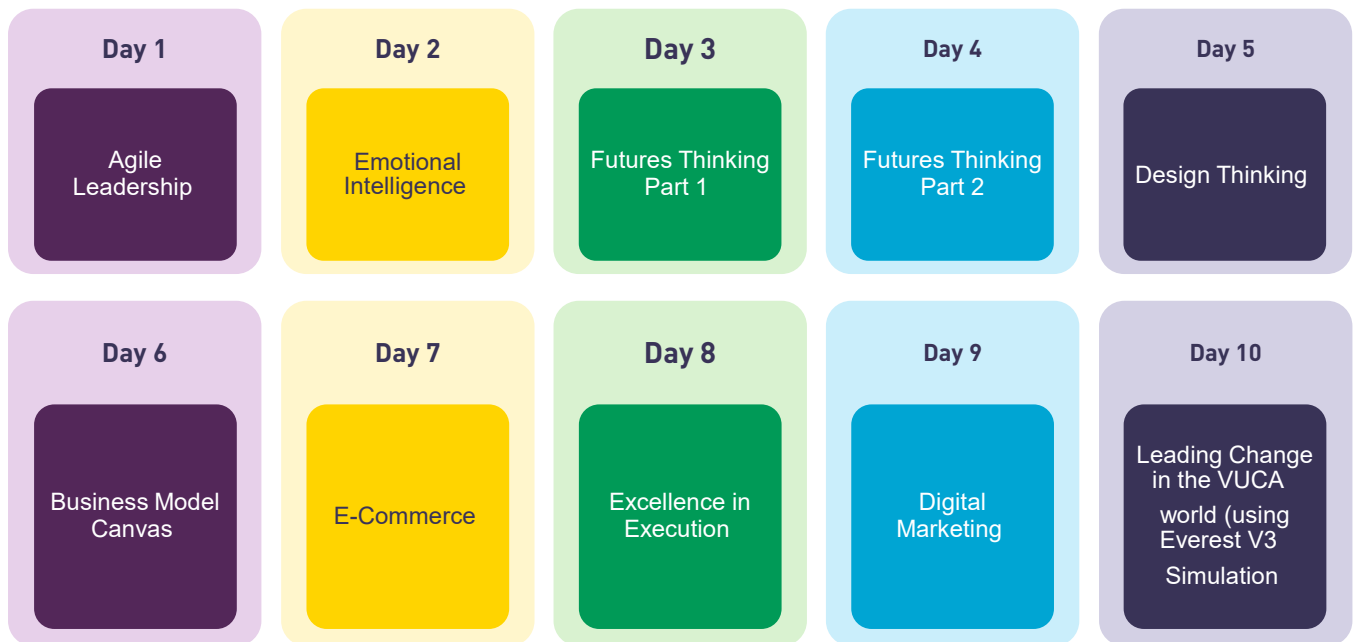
Day 1

Agile Leadership

Day 2

Emotional Intelligence

Day 3

Futures Thinking Part 1

Day 4

Futures Thinking Part 2

Day 5

Design Thinking

Day 6

Business Model Canvas

Day 7

E-Commerce

Day 8

Excellence in Execution

Day 9

Digital Marketing

Day 10

Leading Change in the VUCA world (using Everest V3 Simulation